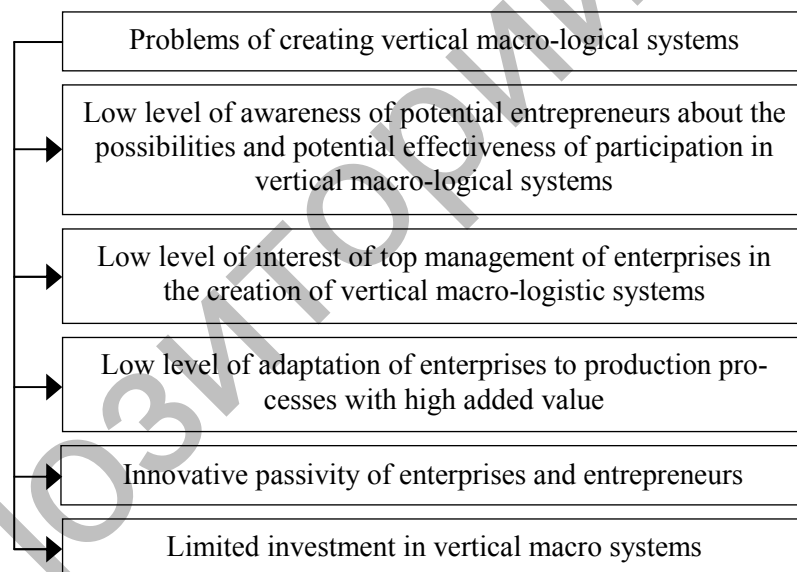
Problems of creating vertical macro-logical systems

Low level of awareness of potential entrepreneurs about the possibilities and potential effectiveness of participation in vertical macro-logical systems

Low level of interest of top management of enterprises in the creation of vertical macro-logistic systems

Low level of adaptation of enterprises to production processes with high added value

Innovative passivity of enterprises and entrepreneurs

Limited investment in vertical macro systems

РЕПОЗИТОРИЙ